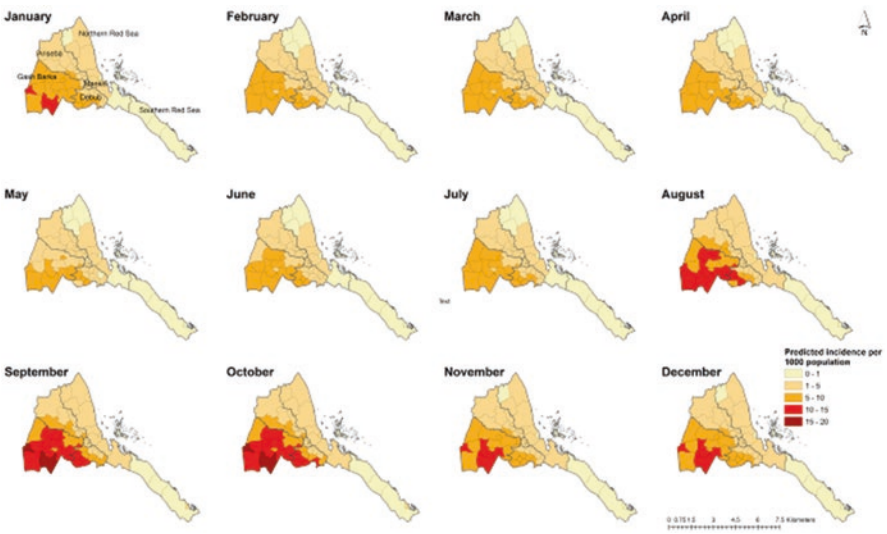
January

Northern Red Sea

Anseba

Gash Barka

Maekel

Debub

Southern Red Sea

February

March

April

N

May

June

July

Text

August

September

October

November

December

Predicted incidence per 1000 population

0 - 1

1 - 5

5 - 10

10 - 15

15 - 20

0 0.75 1.5 3 4.5 6 7.5 Kilometers